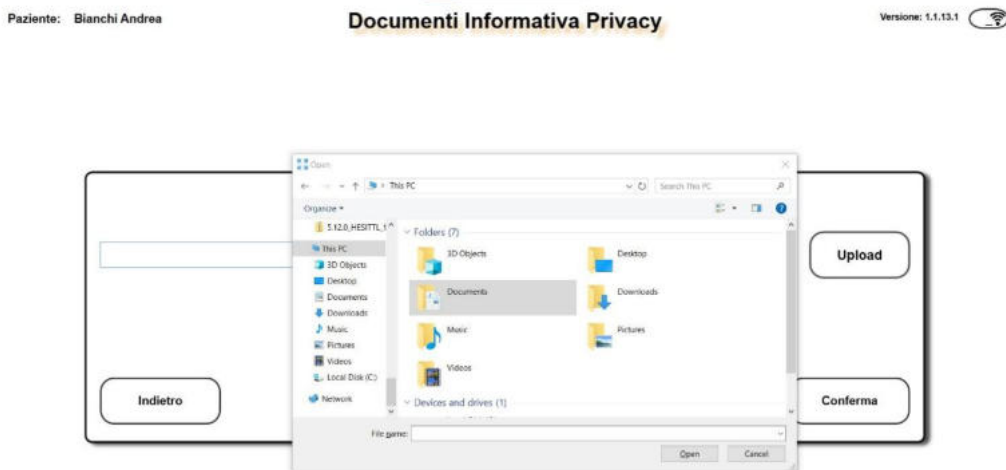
Paziente: Bianchi Andrea

Documenti Informativa Privacy

Versione: 1.1.13.1

Open

This PC

Search This PC

Organize ▾

5.12.0_HESITTL_1

This PC

3D Objects

Desktop

Documents

Downloads

Music

Pictures

Videos

Local Disk (C:)

Network

Folders (7)

3D Objects

Desktop

Documents

Downloads

Music

Pictures

Videos

Devices and drives (1)

File name:

Open

Cancel

Upload

Indietro

Conferma